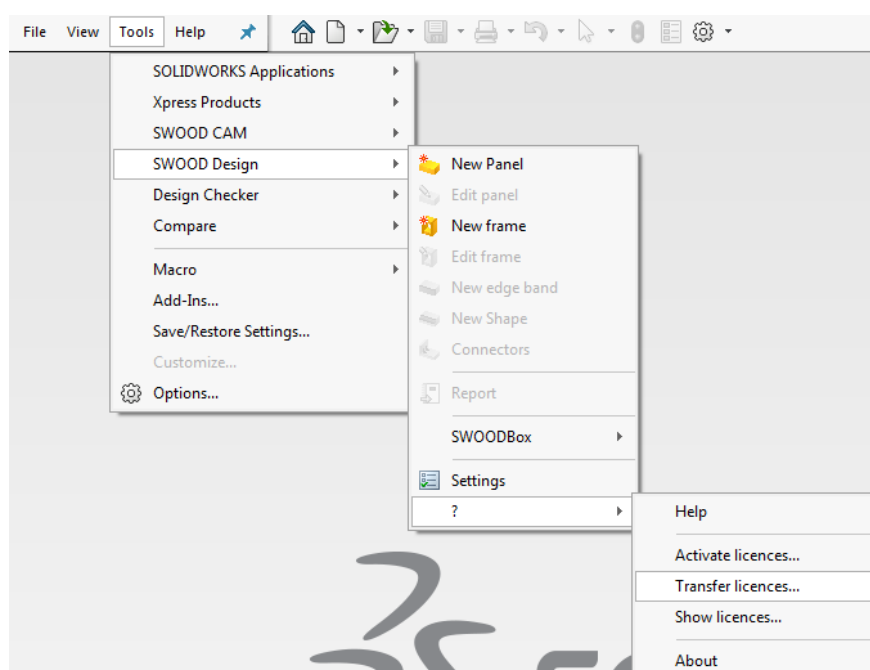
File View Tools Help

SOLIDWORKS Applications
Xpress Products
SWOOD CAM
SWOOD Design
Design Checker
Compare
Macro
Add-Ins...
Save/Restore Settings...
Customize...
Options...

New Panel
Edit panel
New frame
Edit frame
New edge band
New Shape
Connectors
Report
SWOODBox
Settings
?

Help
Activate licences...
Transfer licences...
Show licences...
About